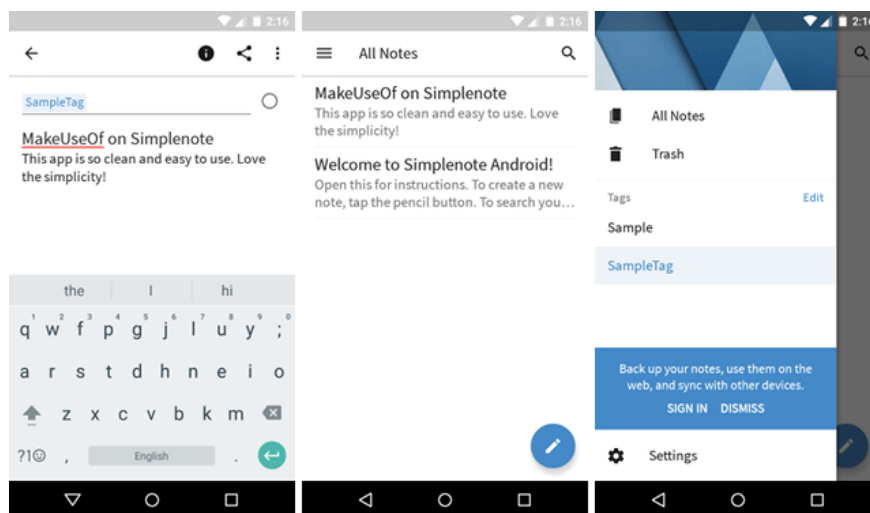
2:16

SampleTag

MakeUseOf on Simplenote
This app is so clean and easy to use. Love the simplicity!

the | I | hi

q w f p g j l u y ;
a r s t d h n e i o
z x c v b k m
?1☺ , English .

2:16

All Notes

MakeUseOf on Simplenote
This app is so clean and easy to use. Love the simplicity!

Welcome to Simplenote Android!
Open this for instructions. To create a new note, tap the pencil button. To search you…

2:16

All Notes

Trash

Tags Edit

Sample

SampleTag

Back up your notes, use them on the web, and sync with other devices.

SIGN IN DISMISS

Settings